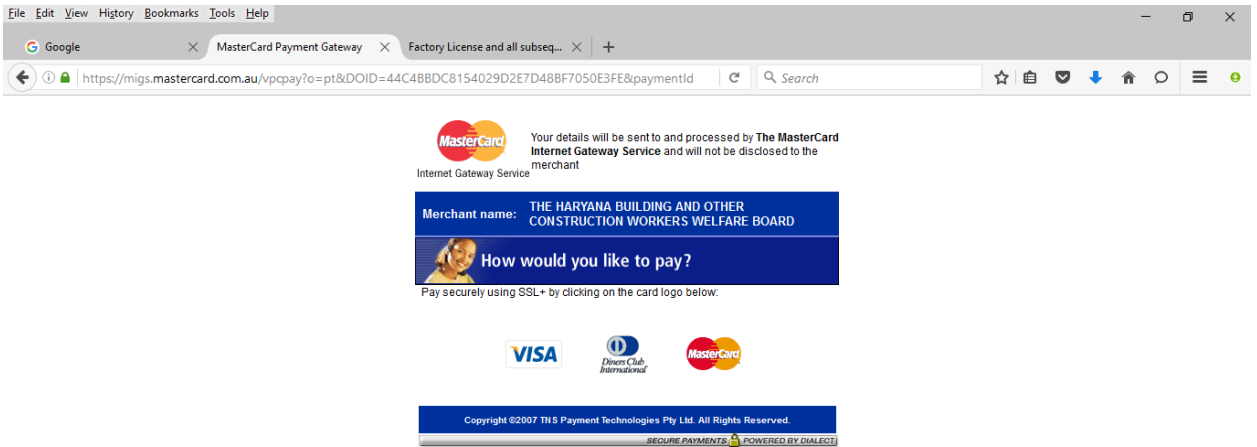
File Edit View History Bookmarks Tools Help

Google
MasterCard Payment Gateway
Factory License and all subseq...

https://migs.mastercard.com.au/vpcpay?o=pt&DOID=44C4BBDC8154029D2E7D48BF7050E3FE&paymentId

Search

MasterCard
Internet Gateway Service

Your details will be sent to and processed by **The MasterCard Internet Gateway Service** and will not be disclosed to the merchant

| Merchant name: | THE HARYANA BUILDING AND OTHER CONSTRUCTION WORKERS WELFARE BOARD |
|---|---|

How would you like to pay?

Pay securely using SSL+ by clicking on the card logo below:

VISA
Diners Club International
MasterCard

Copyright ©2007 TNS Payment Technologies Pty Ltd. All Rights Reserved.

SECURE PAYMENTS POWERED BY DIALECT